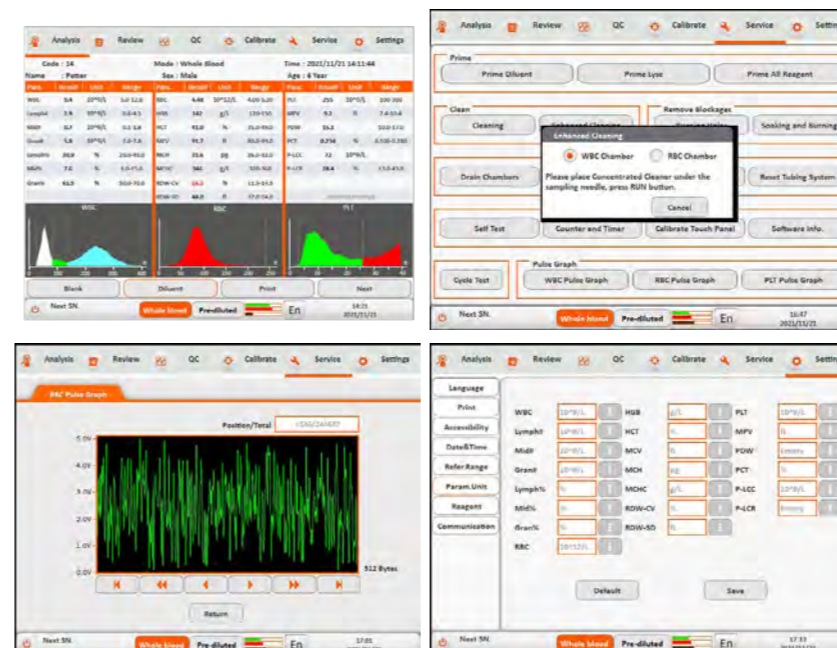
Analysis Review QC Calibrate Service Settings

Code : 14
Mode : Whole Blood
Time : 2021/11/21 14:11:44
Name : Potter
Sex : Male
Age : 6 Year

| Para. | Result | Unit | Range | Para. | Result | Unit | Range | Para. | Result | Unit | Range |
|---|---|---|---|---|---|---|---|---|---|---|---|
| WBC | 5.6 | $10^9$/L | 5.0-12.0 | RBC | 4.48 | $10^{12}$/L | 4.00-5.20 | PLT | 255 | $10^9$/L | 100-300 |
| Lymph# | 2.9 | $10^9$/L | 0.8-4.5 | HGB | 142 | g/L | 120-150 | MPV | 9.2 | fL | 7.4-10.4 |
| Mid# | 0.7 | $10^9$/L | 0.1-1.8 | HCT | 41.0 | % | 35.0-49.0 | PDW | 15.2 | | 10.0-17.0 |
| Gran# | 5.8 | $10^9$/L | 2.0-7.8 | MCV | 91.7 | fL | 80.0-99.0 | PCT | 0.234 | % | 0.108-0.282 |
| Lymph% | 20.9 | % | 20.0-40.0 | MCH | 31.6 | pg | 26.0-32.0 | P-LCC | 72 | $10^9$/L | |
| Mid% | 7.0 | % | 3.0-15.0 | MCHC | 346 | g/L | 320-360 | P-LCR | 28.4 | % | 13.0-43.0 |
| Gran% | 61.5 | % | 50.0-70.0 | RDW-CV | 14.2 | % | 11.5-14.5 | | | | |
| | | | | RDW-SD | 46.0 | fL | 37.0-54.0 | | | | |

WBC RBC PLT

Blank Diluent Print Next

Next SN. Whole blood Pre-diluted En 14:35 2021/11/21

Analysis Review QC Calibrate Service Settings

Prime
Prime Diluent Prime Lyse Prime All Reagent

Clean
Cleaning Enhanced Cleaning
Remove blockages
Soaking and Burning

Drain Chambers Reset Tubing System

Enhanced Cleaning
WBC Chamber RBC Chamber
Please place Concentrated Cleaner under the sampling needle, press RUN button.
Cancel

Self Test Counter and Timer Calibrate Touch Panel Software Info.

Pulse Graph
Cycle Test WBC Pulse Graph RBC Pulse Graph PLT Pulse Graph

Next SN. Whole blood Pre-diluted En 16:47 2021/11/21

Analysis Review QC Calibrate Service Settings

RBC Pulse Graph

Position/Total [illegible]

5.0V
4.0V
3.0V
2.0V
1.0V
0.0V

512 Bytes

Return

Next SN. Whole blood Pre-diluted En 17:01 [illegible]

Analysis Review QC Calibrate Service Settings

Language
Print
Accessibility
Date&Time
Refer Range
Param.Unit
Reagent
Communication

WBC $10^9$/L
Lymph# $10^9$/L
Mid# $10^9$/L
Gran# $10^9$/L
Lymph% %
Mid% %
Gran% %
RBC $10^{12}$/L
HGB g/L
HCT %
MCV fL
MCH pg
MCHC g/L
RDW-CV %
RDW-SD fL
PLT $10^9$/L
MPV fL
PDW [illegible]
PCT %
P-LCC $10^9$/L
P-LCR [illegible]

Default Save

Next SN. Whole blood Pre-diluted En 17:33 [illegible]